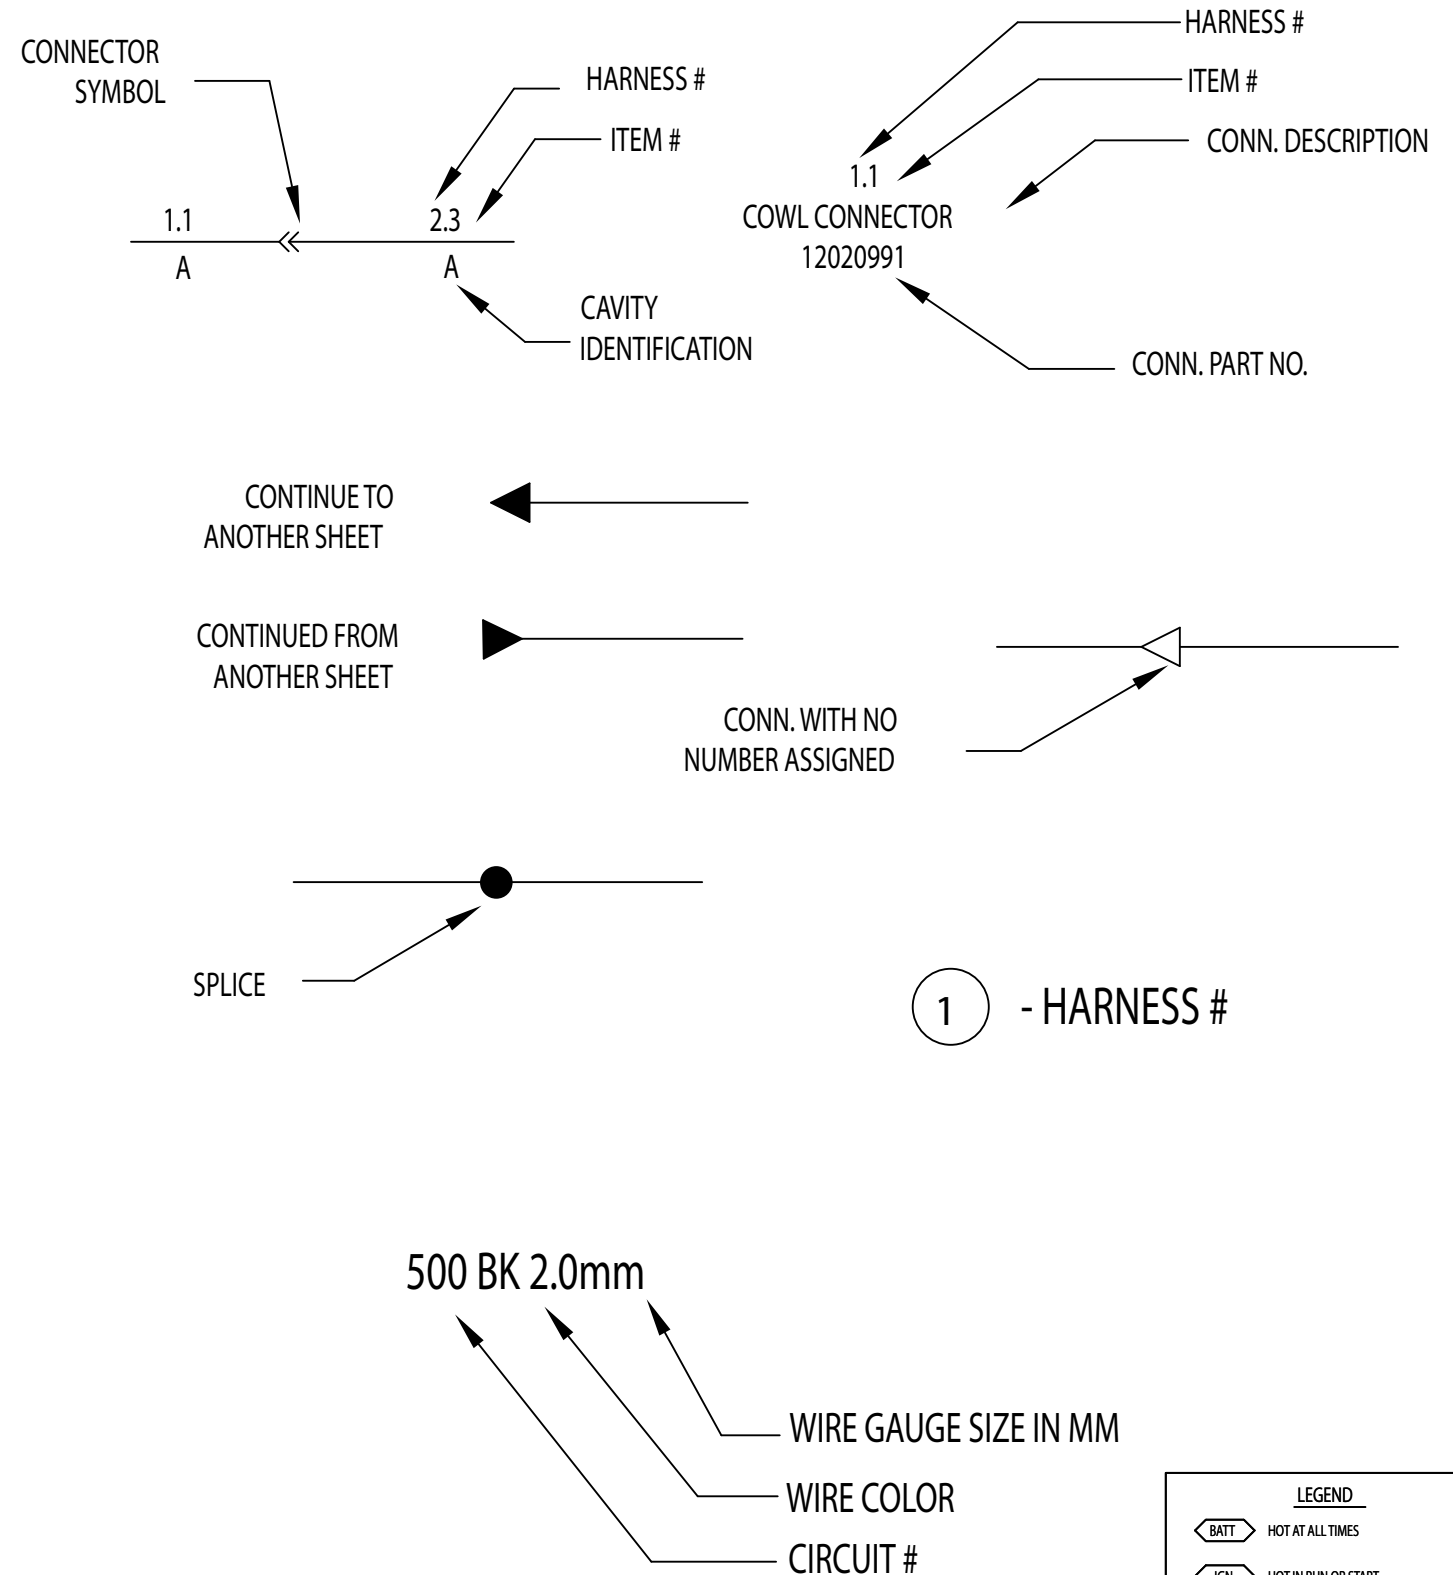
CONNECTOR SYMBOL

HARNESS #

ITEM #

1.1

2.3

A

A

CAVITY IDENTIFICATION

HARNESS #

ITEM #

CONN. DESCRIPTION

1.1
COWL CONNECTOR
12020991

CONN. PART NO.

CONTINUE TO ANOTHER SHEET

CONTINUED FROM ANOTHER SHEET

CONN. WITH NO NUMBER ASSIGNED

SPLICE

1 - HARNESS #

500 BK 2.0mm

WIRE GAUGE SIZE IN MM

WIRE COLOR

CIRCUIT #

LEGEND

BATT HOT AT ALL TIMES

IGN HOT IN RUN OR START